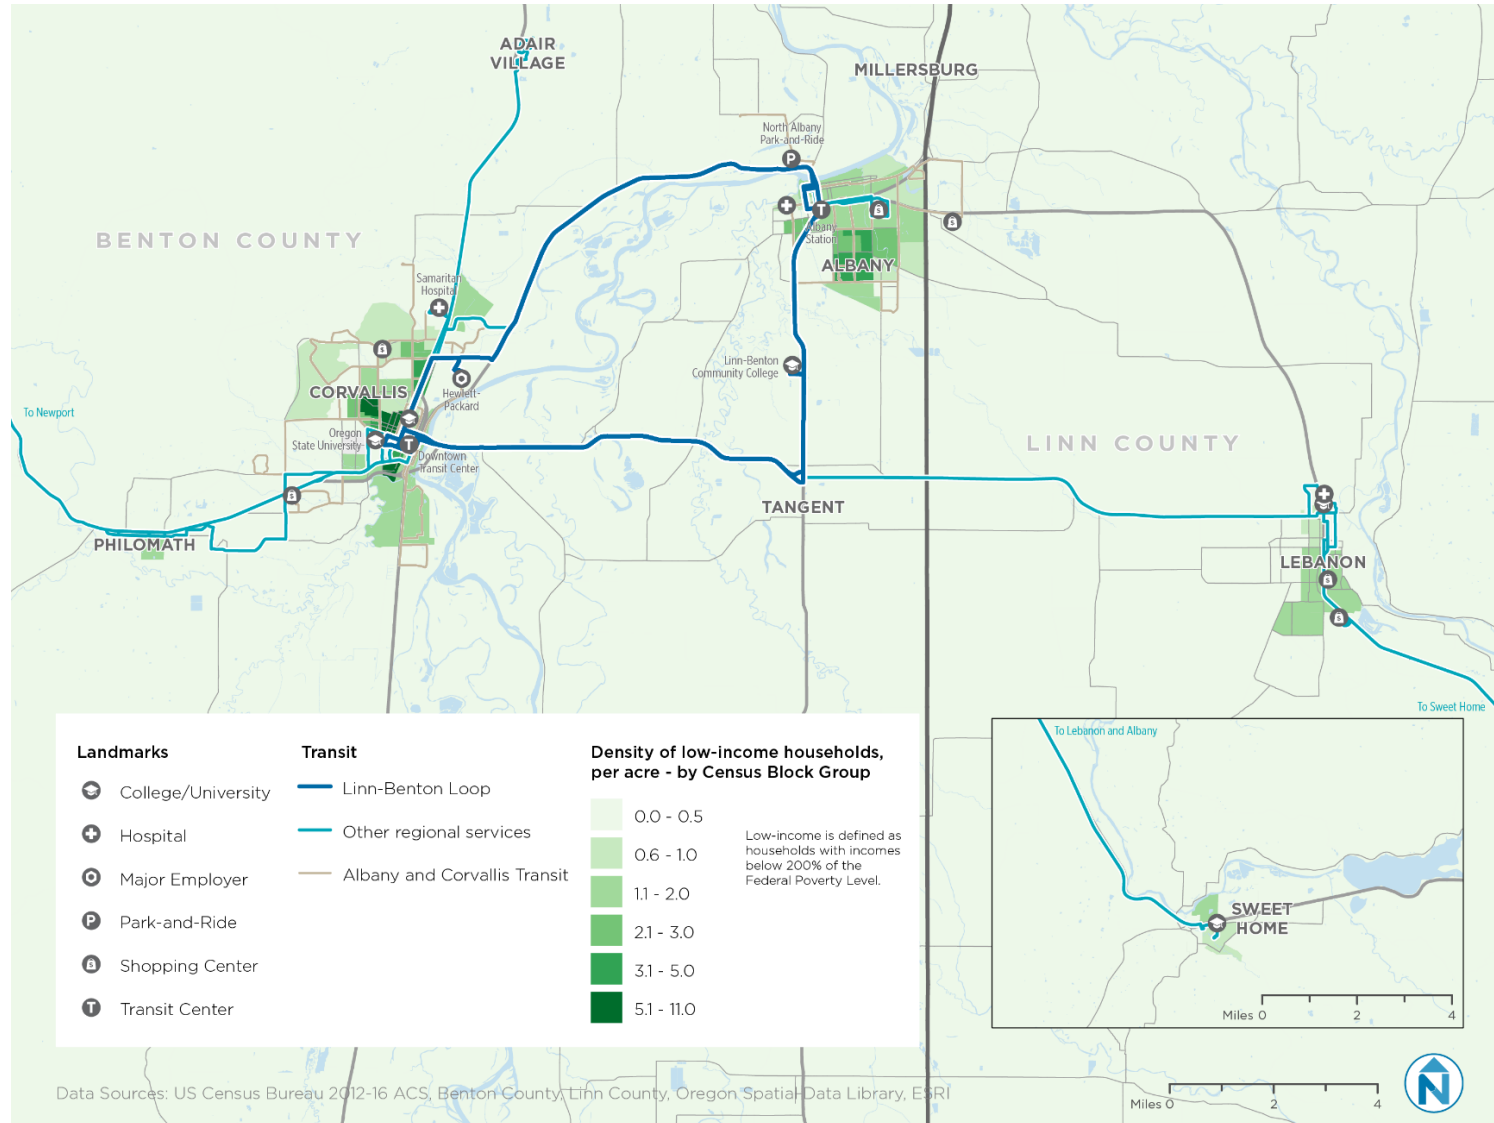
ADAIR VILLAGE

MILLERSBURG

North Albany Park-and-Ride

BENTON COUNTY

Albany Station

ALBANY

Samaritan Hospital

Linn-Benton Community College

CORVALLIS

Hewlett-Packard

To Newport

Oregon State University

Downtown Transit Center

LINN COUNTY

TANGENT

PHILOMATH

LEBANON

To Sweet Home

Landmarks

College/University

Hospital

Major Employer

Park-and-Ride

Shopping Center

Transit Center

Transit

Linn-Benton Loop

Other regional services

Albany and Corvallis Transit

Density of low-income households, per acre - by Census Block Group

0.0 - 0.5

0.6 - 1.0

1.1 - 2.0

2.1 - 3.0

3.1 - 5.0

5.1 - 11.0

Low-income is defined as households with incomes below 200% of the Federal Poverty Level.

To Lebanon and Albany

SWEET HOME

Miles 0 2 4

Data Sources: US Census Bureau 2012-16 ACS, Benton County, Linn County, Oregon Spatial Data Library, ESRI

Miles 0 2 4

N